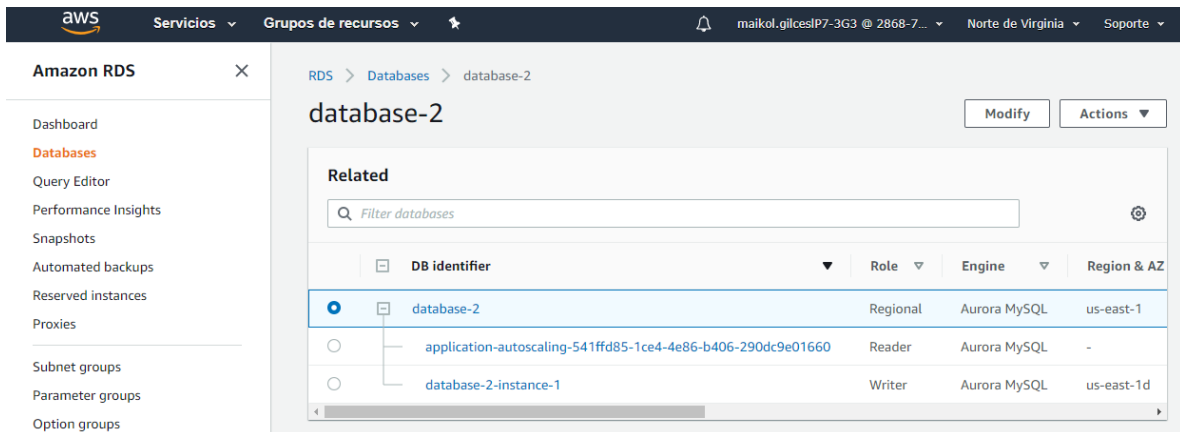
aws Servicios Grupos de recursos maikol.gilceslP7-3G3 @ 2868-7... Norte de Virginia Soporte

Amazon RDS

Dashboard
Databases
Query Editor
Performance Insights
Snapshots
Automated backups
Reserved instances
Proxies

Subnet groups
Parameter groups
Option groups

RDS > Databases > database-2

database-2

Modify Actions

Related

Filter databases

| | DB identifier | Role | Engine | Region & AZ |
|---|---|---|---|---|
| | database-2 | Regional | Aurora MySQL | us-east-1 |
| | application-autoscaling-541ffd85-1ce4-4e86-b406-290dc9e01660 | Reader | Aurora MySQL | - |
| | database-2-instance-1 | Writer | Aurora MySQL | us-east-1d |